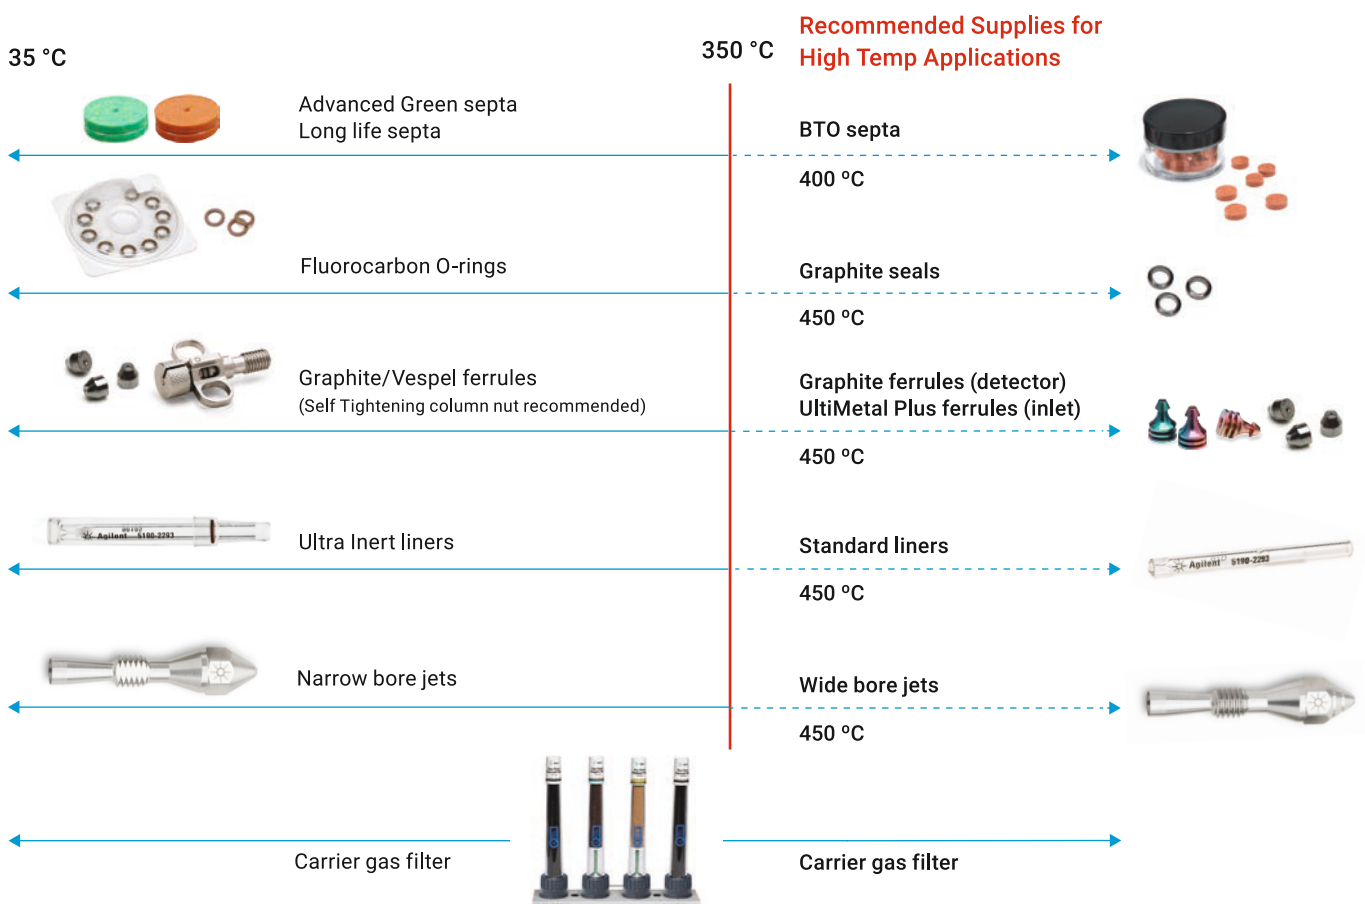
35 °C

350 °C

Recommended Supplies for High Temp Applications

Advanced Green septa
Long life septa

BTO septa

400 °C

Fluorocarbon O-rings

Graphite seals

450 °C

Graphite/Vespel ferrules
(Self Tightening column nut recommended)

Graphite ferrules (detector)
UltiMetal Plus ferrules (inlet)

450 °C

Agilent 5190-2293

Ultra Inert liners

Standard liners

450 °C

Agilent 5190-2293

Narrow bore jets

Wide bore jets

450 °C

Carrier gas filter

Carrier gas filter